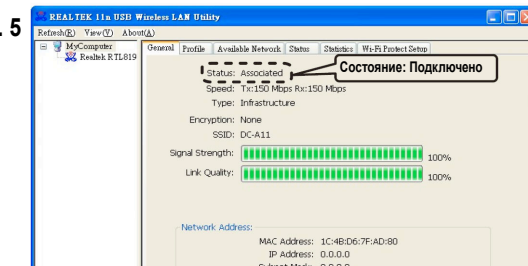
. 5

REALTEK 11n USB Wireless LAN Utility

Refresh(R) View(V) About(A)

MyComputer
Realtek RTL819

General | Profile | Available Network | Status | Statistics | Wi-Fi Protect Setup

Status: Associated

Состояние: Подключено

Speed: Tx:150 Mbps Rx:150 Mbps

Type: Infrastructure

Encryption: None

SSID: DC-A11

Signal Strength: 100%

Link Quality: 100%

Network Address:

MAC Address: 1C:4B:D6:7F:AD:80

IP Address: 0.0.0.0

Subnet Mask: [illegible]